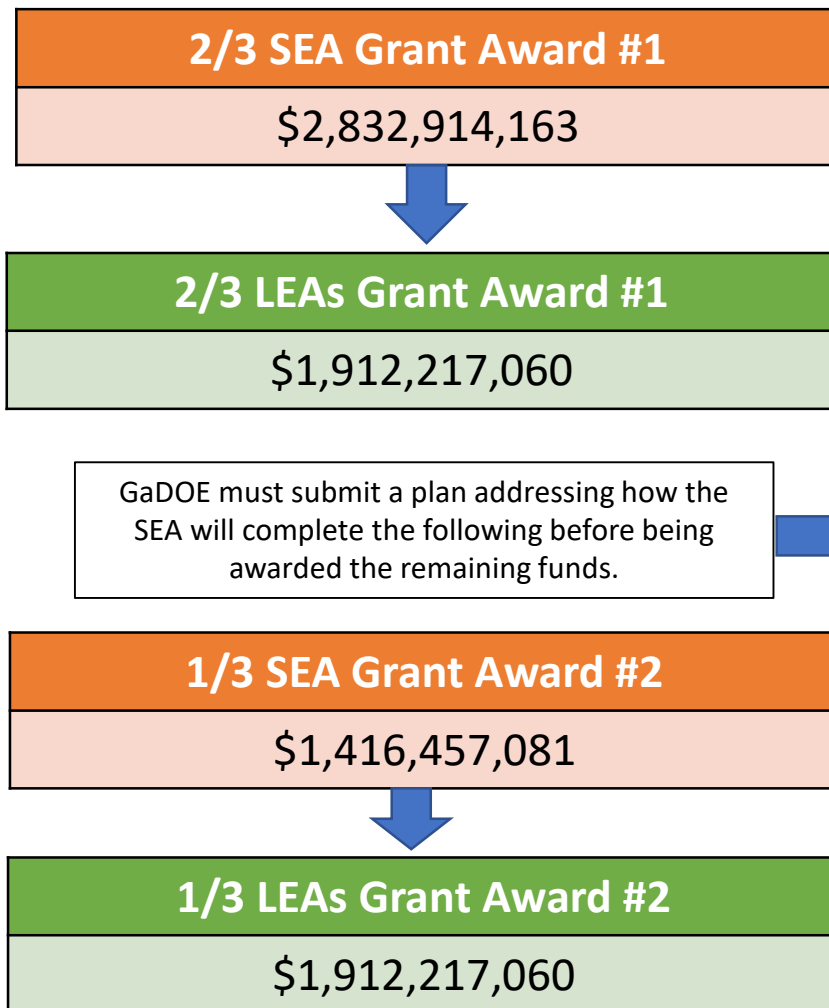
2/3 SEA Grant Award #1

$2,832,914,163

2/3 LEAs Grant Award #1

$1,912,217,060

GaDOE must submit a plan addressing how the SEA will complete the following before being awarded the remaining funds.

1/3 SEA Grant Award #2

$1,416,457,081

1/3 LEAs Grant Award #2

$1,912,217,060